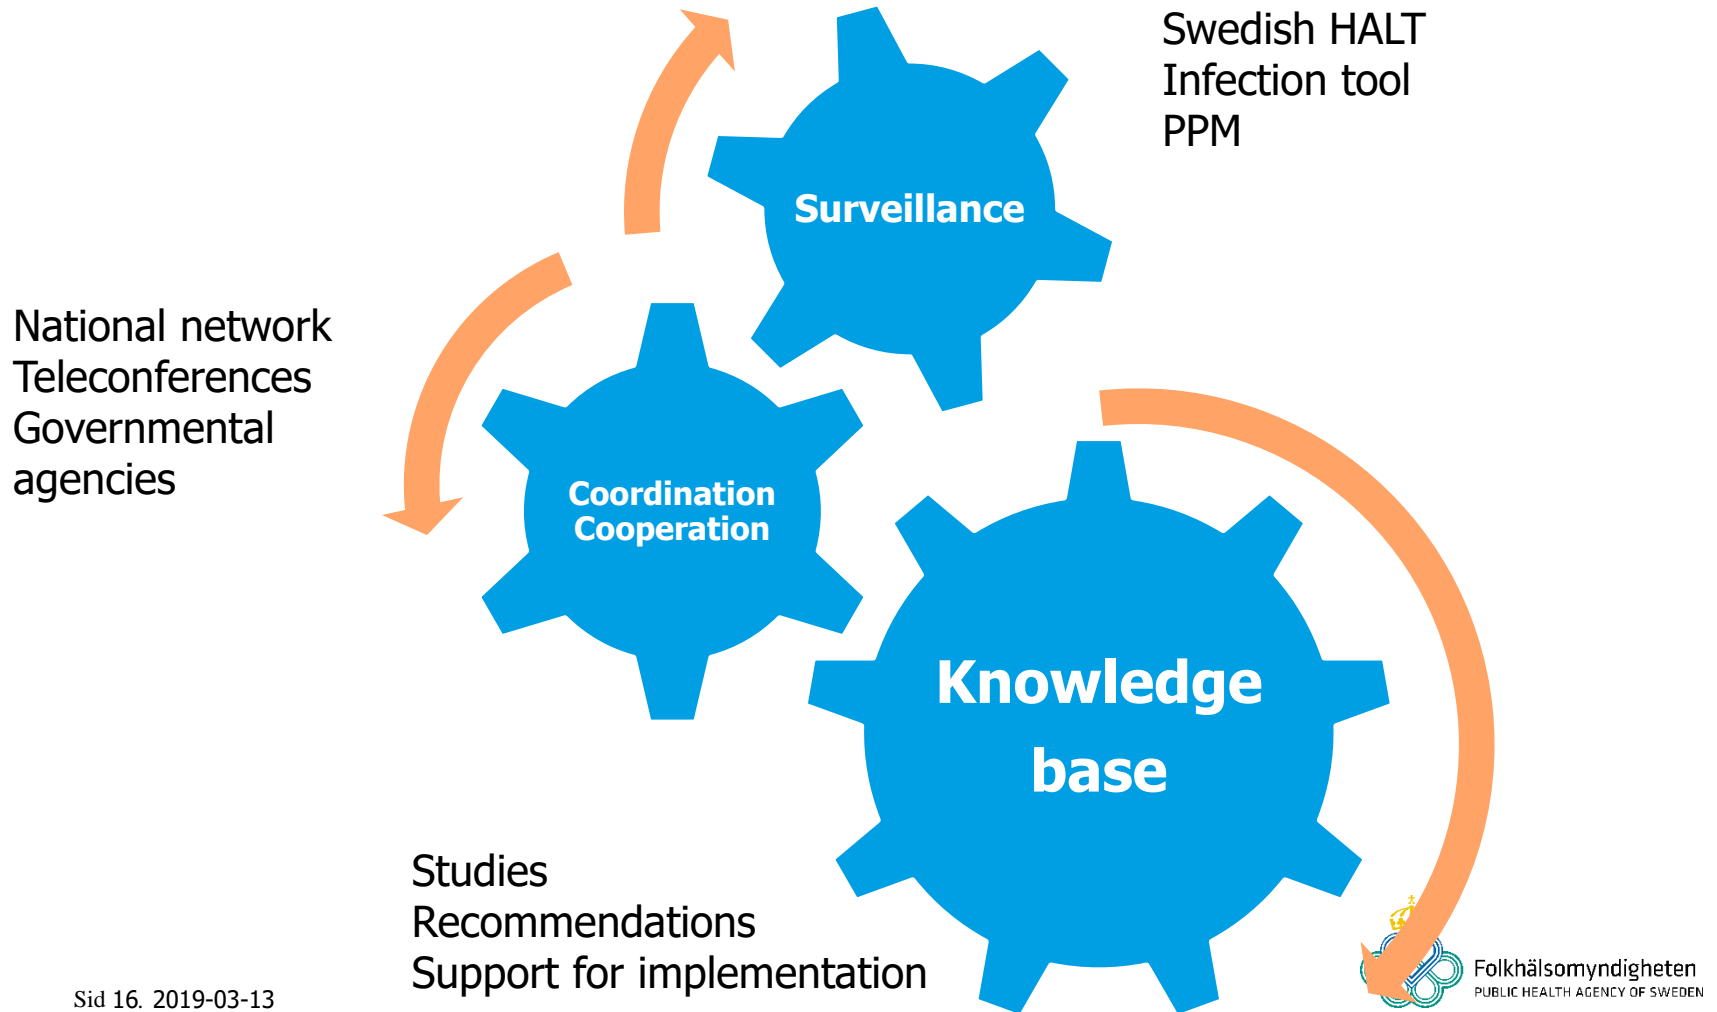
Swedish HALT
Infection tool
PPM

Surveillance

National network
Teleconferences
Governmental agencies

Coordination
Cooperation

Knowledge base

Studies
Recommendations
Support for implementation

Sid 16. 2019-03-13

Folkhälsomyndigheten
PUBLIC HEALTH AGENCY OF SWEDEN